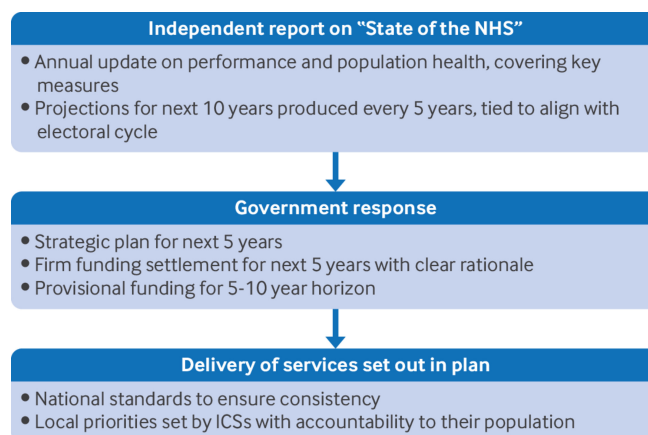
Independent report on "State of the NHS"

• Annual update on performance and population health, covering key measures
• Projections for next 10 years produced every 5 years, tied to align with electoral cycle

Government response

• Strategic plan for next 5 years
• Firm funding settlement for next 5 years with clear rationale
• Provisional funding for 5-10 year horizon

Delivery of services set out in plan

• National standards to ensure consistency
• Local priorities set by ICSs with accountability to their population